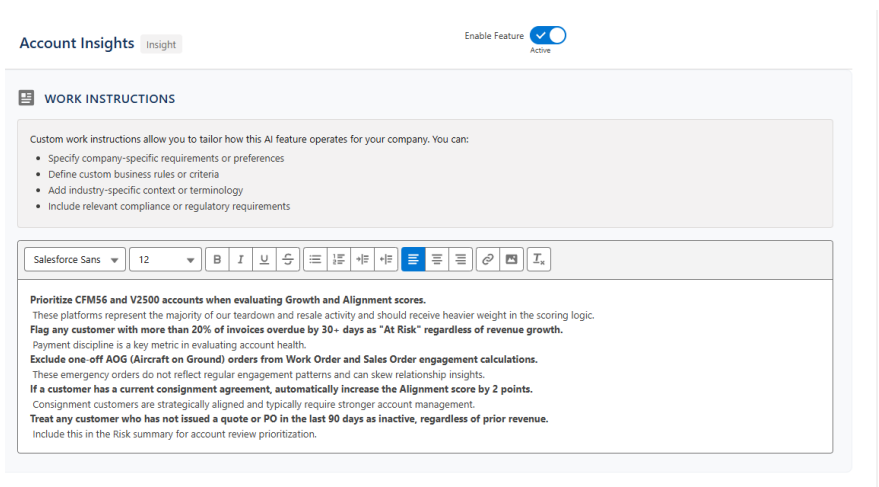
Account Insights Insight

Enable Feature
Active

WORK INSTRUCTIONS

Custom work instructions allow you to tailor how this AI feature operates for your company. You can:

- Specify company-specific requirements or preferences
- Define custom business rules or criteria
- Add industry-specific context or terminology
- Include relevant compliance or regulatory requirements

Salesforce Sans 12

**Prioritize CFM56 and V2500 accounts when evaluating Growth and Alignment scores.**
These platforms represent the majority of our teardown and resale activity and should receive heavier weight in the scoring logic.
**Flag any customer with more than 20% of invoices overdue by 30+ days as "At Risk" regardless of revenue growth.**
Payment discipline is a key metric in evaluating account health.
**Exclude one-off AOG (Aircraft on Ground) orders from Work Order and Sales Order engagement calculations.**
These emergency orders do not reflect regular engagement patterns and can skew relationship insights.
**If a customer has a current consignment agreement, automatically increase the Alignment score by 2 points.**
Consignment customers are strategically aligned and typically require stronger account management.
**Treat any customer who has not issued a quote or PO in the last 90 days as inactive, regardless of prior revenue.**
Include this in the Risk summary for account review prioritization.